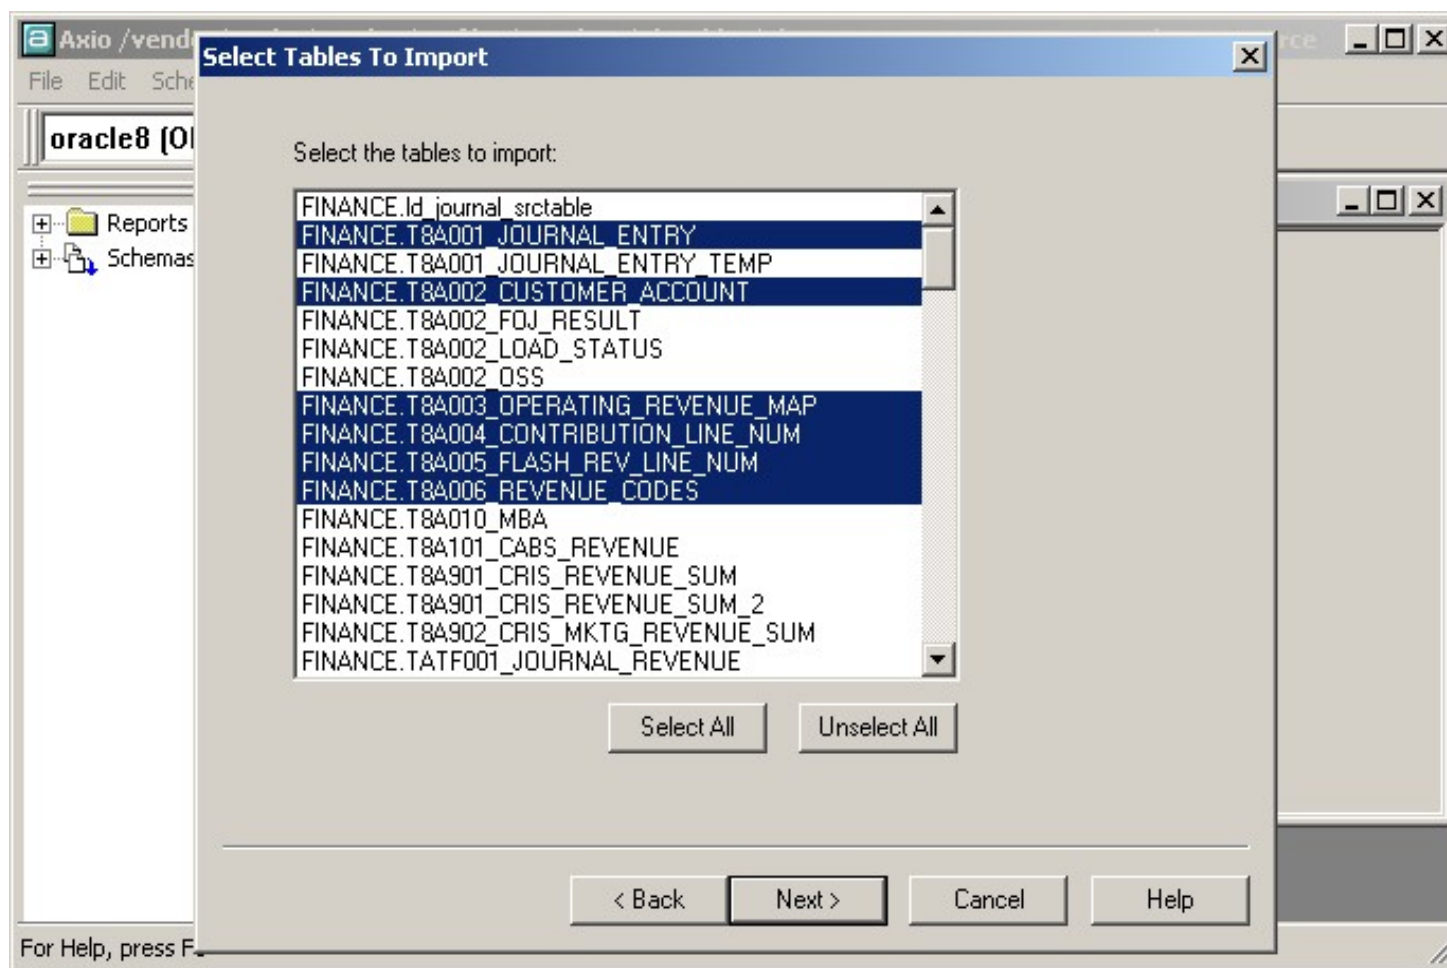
Axio /vend

File Edit Sche

oracle8 (Ol

Reports
Schemas

For Help, press F

rce

Select Tables To Import

Select the tables to import:

FINANCE.ld_journal_srctable
FINANCE.T8A001_JOURNAL_ENTRY
FINANCE.T8A001_JOURNAL_ENTRY_TEMP
FINANCE.T8A002_CUSTOMER_ACCOUNT
FINANCE.T8A002_FOJ_RESULT
FINANCE.T8A002_LOAD_STATUS
FINANCE.T8A002_OSS
FINANCE.T8A003_OPERATING_REVENUE_MAP
FINANCE.T8A004_CONTRIBUTION_LINE_NUM
FINANCE.T8A005_FLASH_REV_LINE_NUM
FINANCE.T8A006_REVENUE_CODES
FINANCE.T8A010_MBA
FINANCE.T8A101_CABS_REVENUE
FINANCE.T8A901_CRIS_REVENUE_SUM
FINANCE.T8A901_CRIS_REVENUE_SUM_2
FINANCE.T8A902_CRIS_MKTG_REVENUE_SUM
FINANCE.TATF001_JOURNAL_REVENUE

Select All
Unselect All

< Back
Next >
Cancel
Help